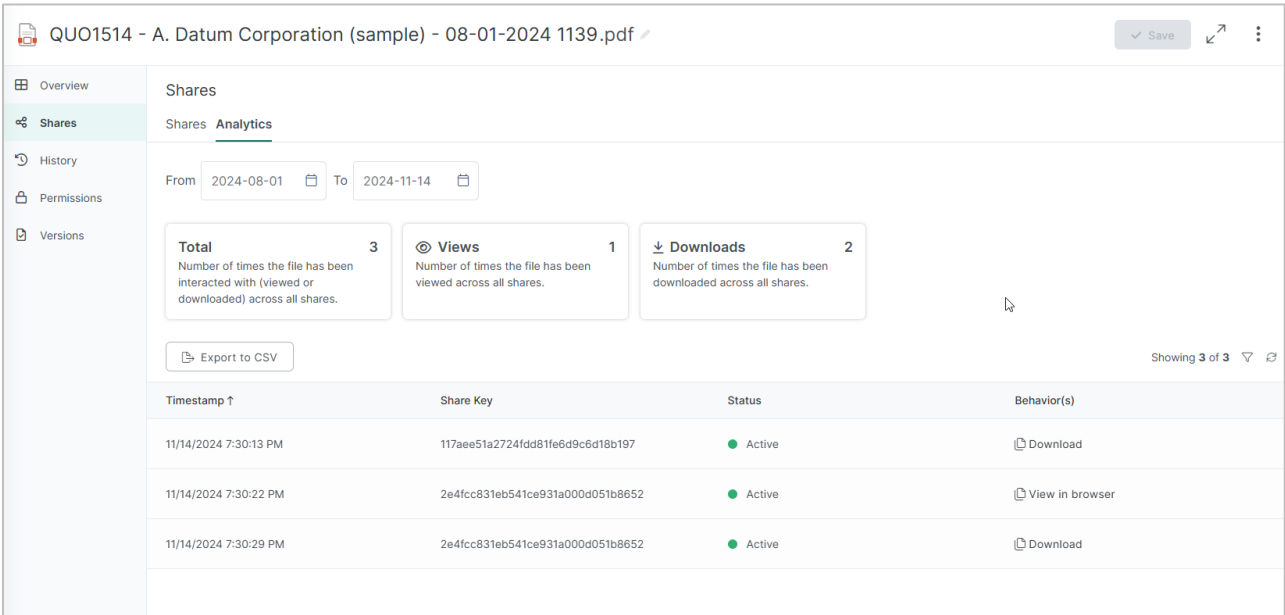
QUO1514 - A. Datum Corporation (sample) - 08-01-2024 1139.pdf

Save

Overview
Shares
History
Permissions
Versions

Shares

Shares Analytics

From 2024-08-01 To 2024-11-14

Total 3
Number of times the file has been interacted with (viewed or downloaded) across all shares.

Views 1
Number of times the file has been viewed across all shares.

Downloads 2
Number of times the file has been downloaded across all shares.

Export to CSV

Showing 3 of 3

| Timestamp ↑ | Share Key | Status | Behavior(s) |
|---|---|---|---|
| 11/14/2024 7:30:13 PM | 117aee51a2724fdd81fe6d9c6d18b197 | Active | Download |
| 11/14/2024 7:30:22 PM | 2e4fcc831eb541ce931a000d051b8652 | Active | View in browser |
| 11/14/2024 7:30:29 PM | 2e4fcc831eb541ce931a000d051b8652 | Active | Download |